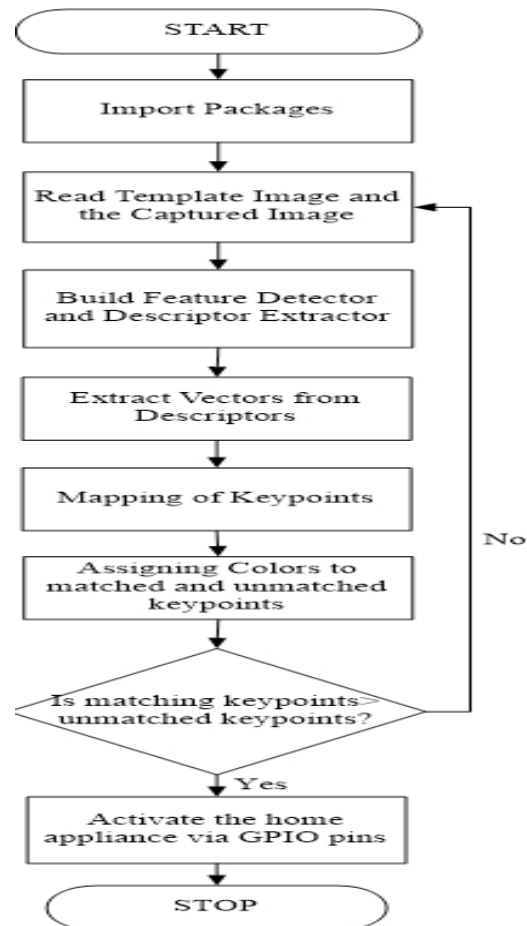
START

Import Packages

Read Template Image and the Captured Image

Build Feature Detector and Descriptor Extractor

Extract Vectors from Descriptors

Mapping of Keypoints

Assigning Colors to matched and unmatched keypoints

Is matching keypoints> unmatched keypoints?

No

Yes

Activate the home appliance via GPIO pins

STOP